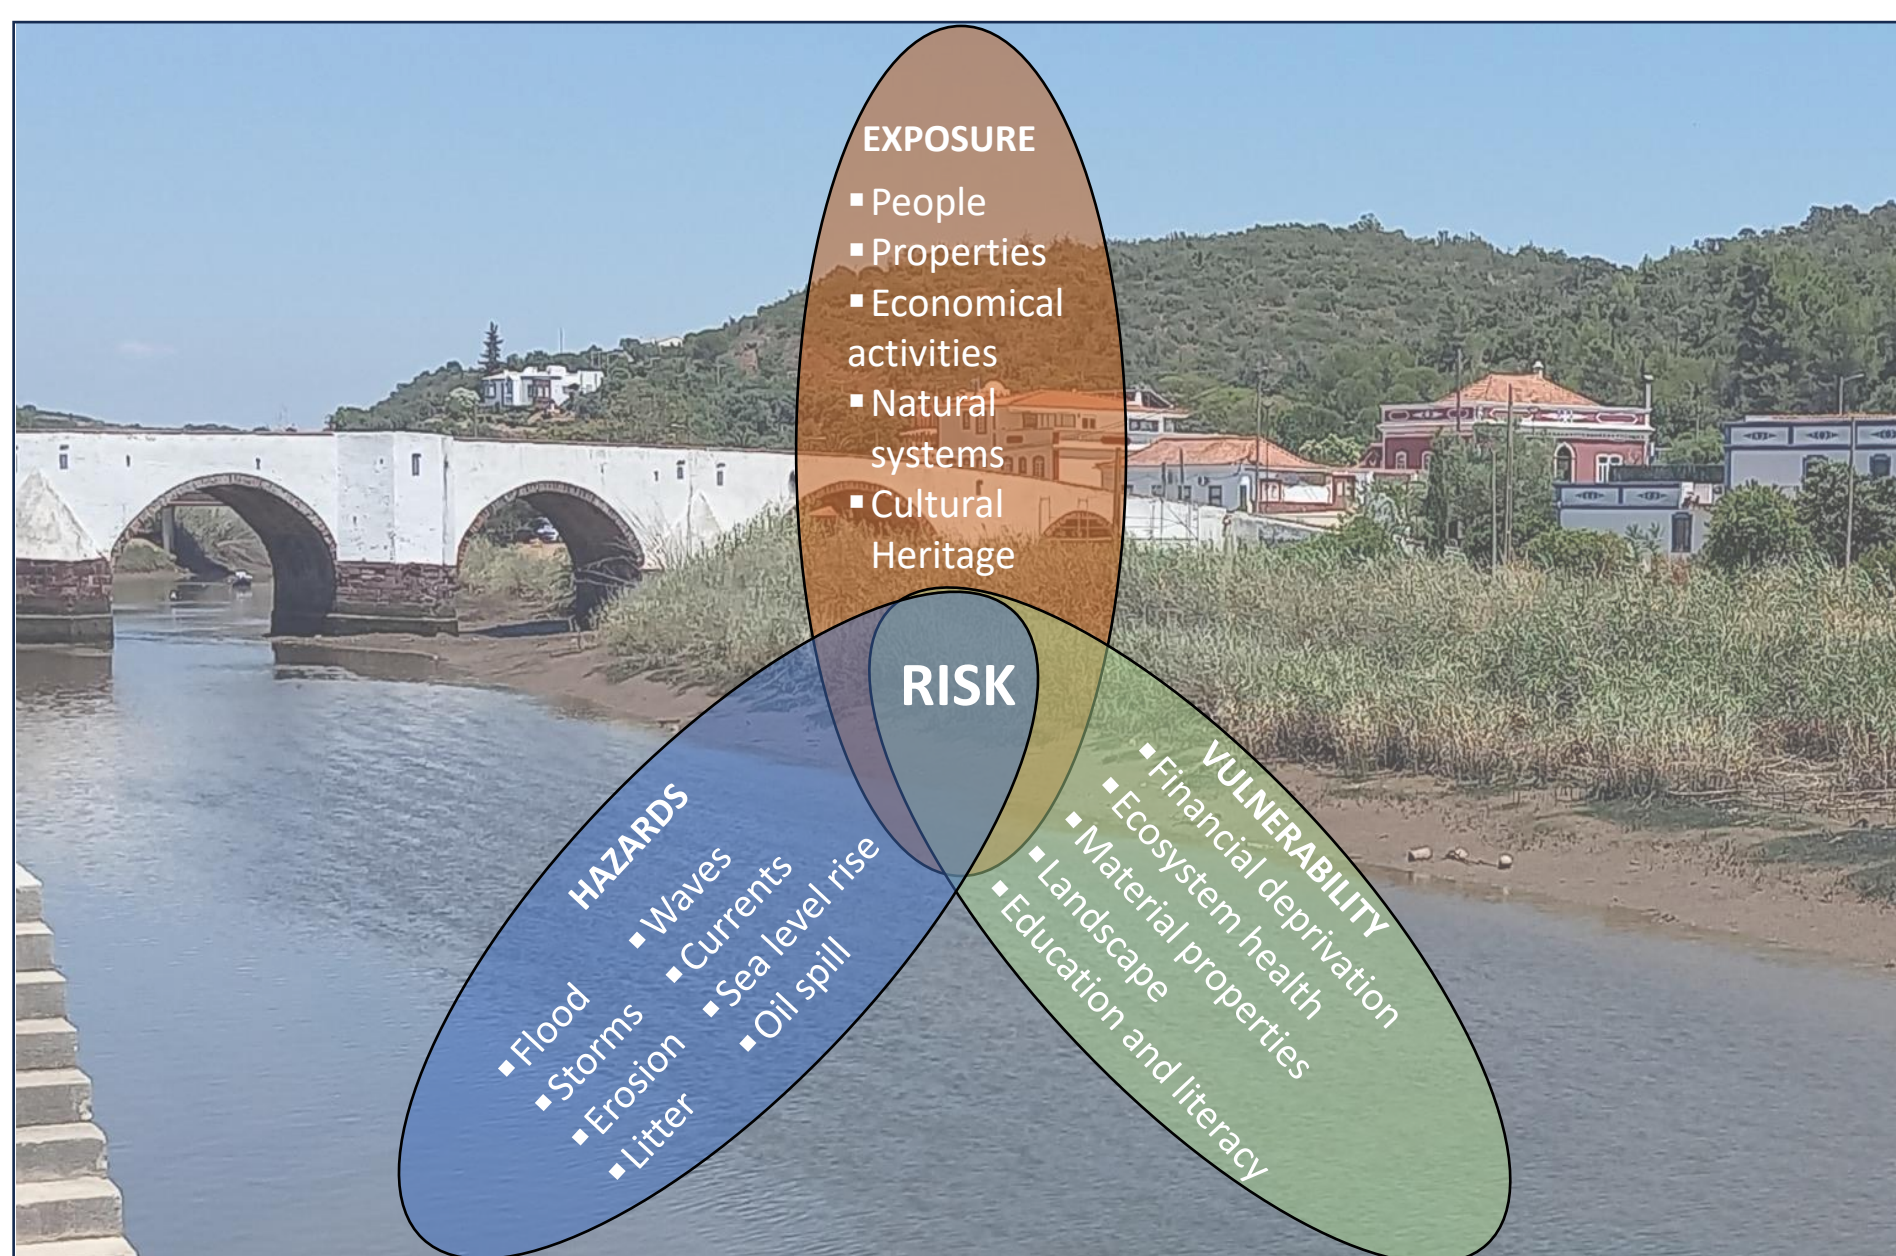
EXPOSURE
▪ People
▪ Properties
▪ Economical activities
▪ Natural systems
▪ Cultural Heritage

RISK

HAZARDS
▪ Flood
▪ Storms
▪ Erosion
▪ Litter
▪ Waves
▪ Currents
▪ Sea level rise
▪ Oil spill

VULNERABILITY
▪ Financial deprivation
▪ Ecosystem health
▪ Material properties
▪ Landscape
▪ Education and literacy